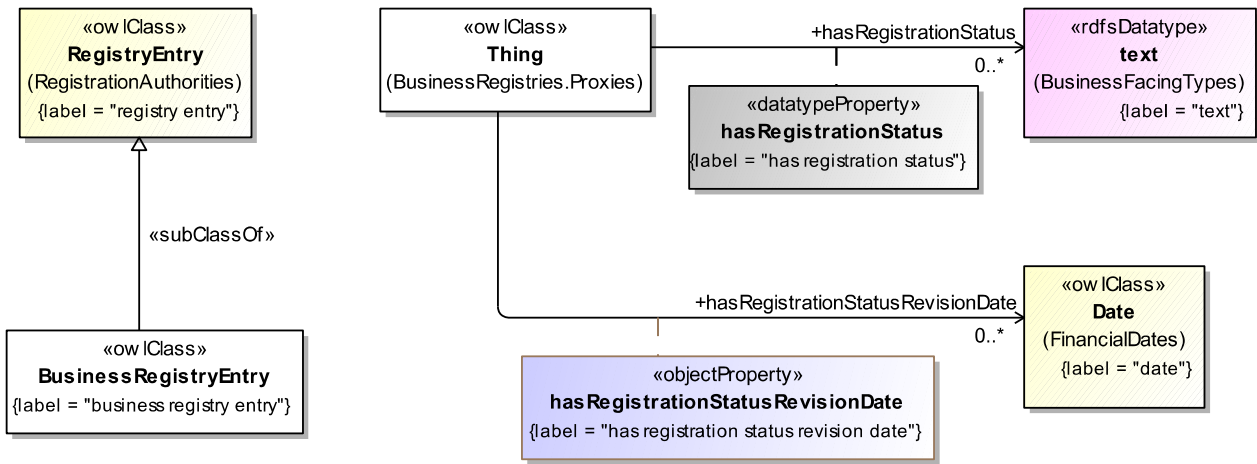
«owlClass»
**RegistryEntry**
(RegistrationAuthorities)
{label = "registry entry"}

«subClassOf»

«owlClass»
**BusinessRegistryEntry**
{label = "business registry entry"}

«owlClass»
**Thing**
(BusinessRegistries.Proxies)

+hasRegistrationStatus
0..*

«datatypeProperty»
**hasRegistrationStatus**
{label = "has registration status"}

«rdfsDatatype»
**text**
(BusinessFacingTypes)
{label = "text"}

+hasRegistrationStatusRevisionDate
0..*

«objectProperty»
**hasRegistrationStatusRevisionDate**
{label = "has registration status revision date"}

«owlClass»
**Date**
(FinancialDates)
{label = "date"}